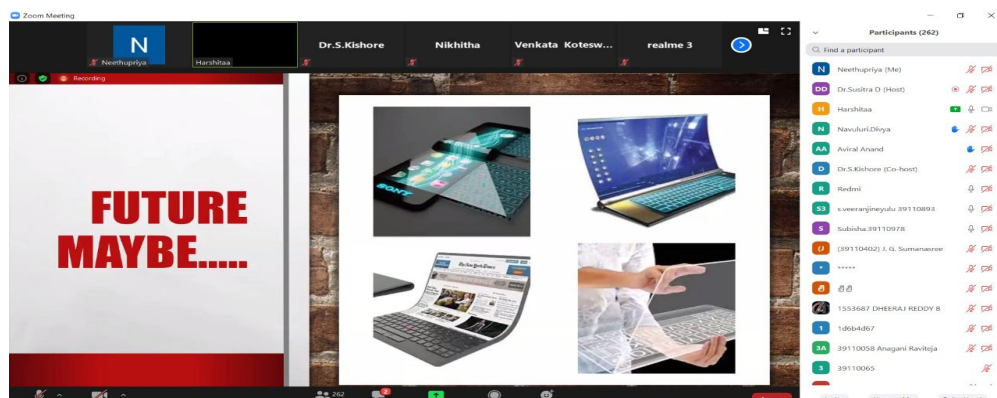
Zoom Meeting

N
Neethupriya
Harshitaa
Dr.S.Kishore
Nikhitha
Venkata Kotesw...
realme 3

Recording

FUTURE MAYBE.....

SONY

Participants (262)

Find a participant

N Neethupriya (Me)
DD Dr.Susitra D (Host)
H Harshitaa
N Navuluri.Divya
AA Aviral Anand
D Dr.S.Kishore (Co-host)
R Redmi
S3 s.veeranjineyulu 39110893
S Subisha.39110978
(J (39110402) J. G. Sumanasree
*****
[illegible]
1553687 DHEERAJ REDDY B
1 1d6b4d67
3A 39110058 Anagani Raviteja
3 39110065

262